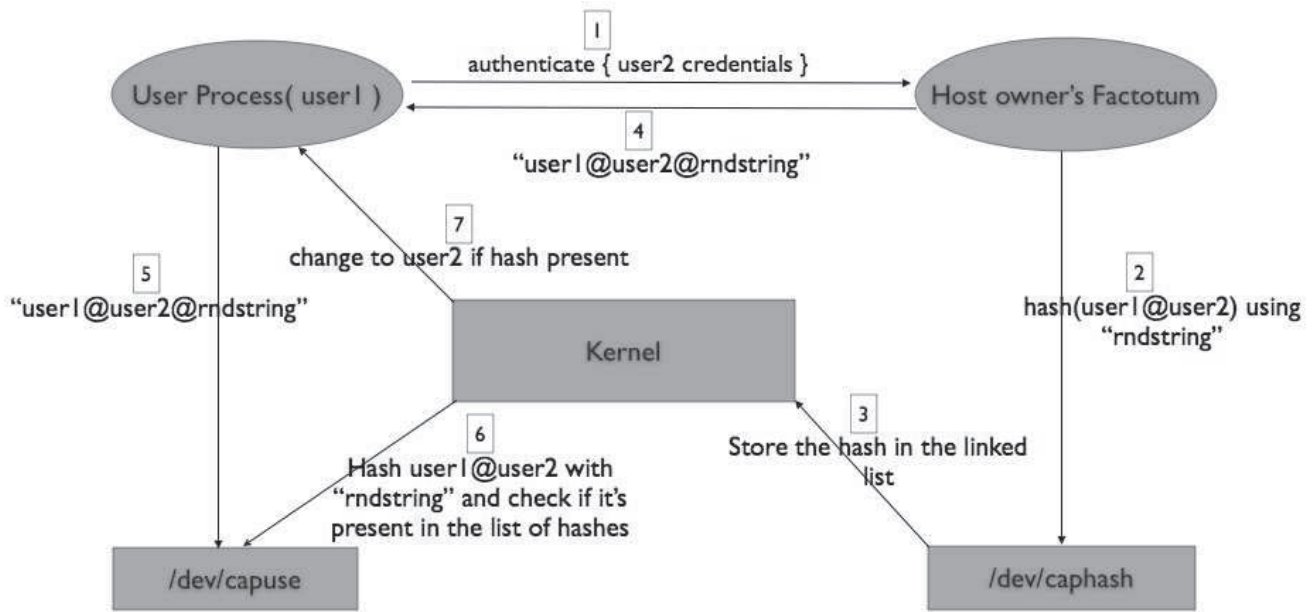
1
authenticate { user2 credentials }

User Process( user1 )

Host owner's Factotum

4
"user1@user2@rndstring"

7
change to user2 if hash present

5
"user1@user2@rndstring"

2
hash(user1@user2) using "rndstring"

Kernel

6
Hash user1@user2 with "rndstring" and check if it's present in the list of hashes

3
Store the hash in the linked list

/dev/capuse

/dev/caphash